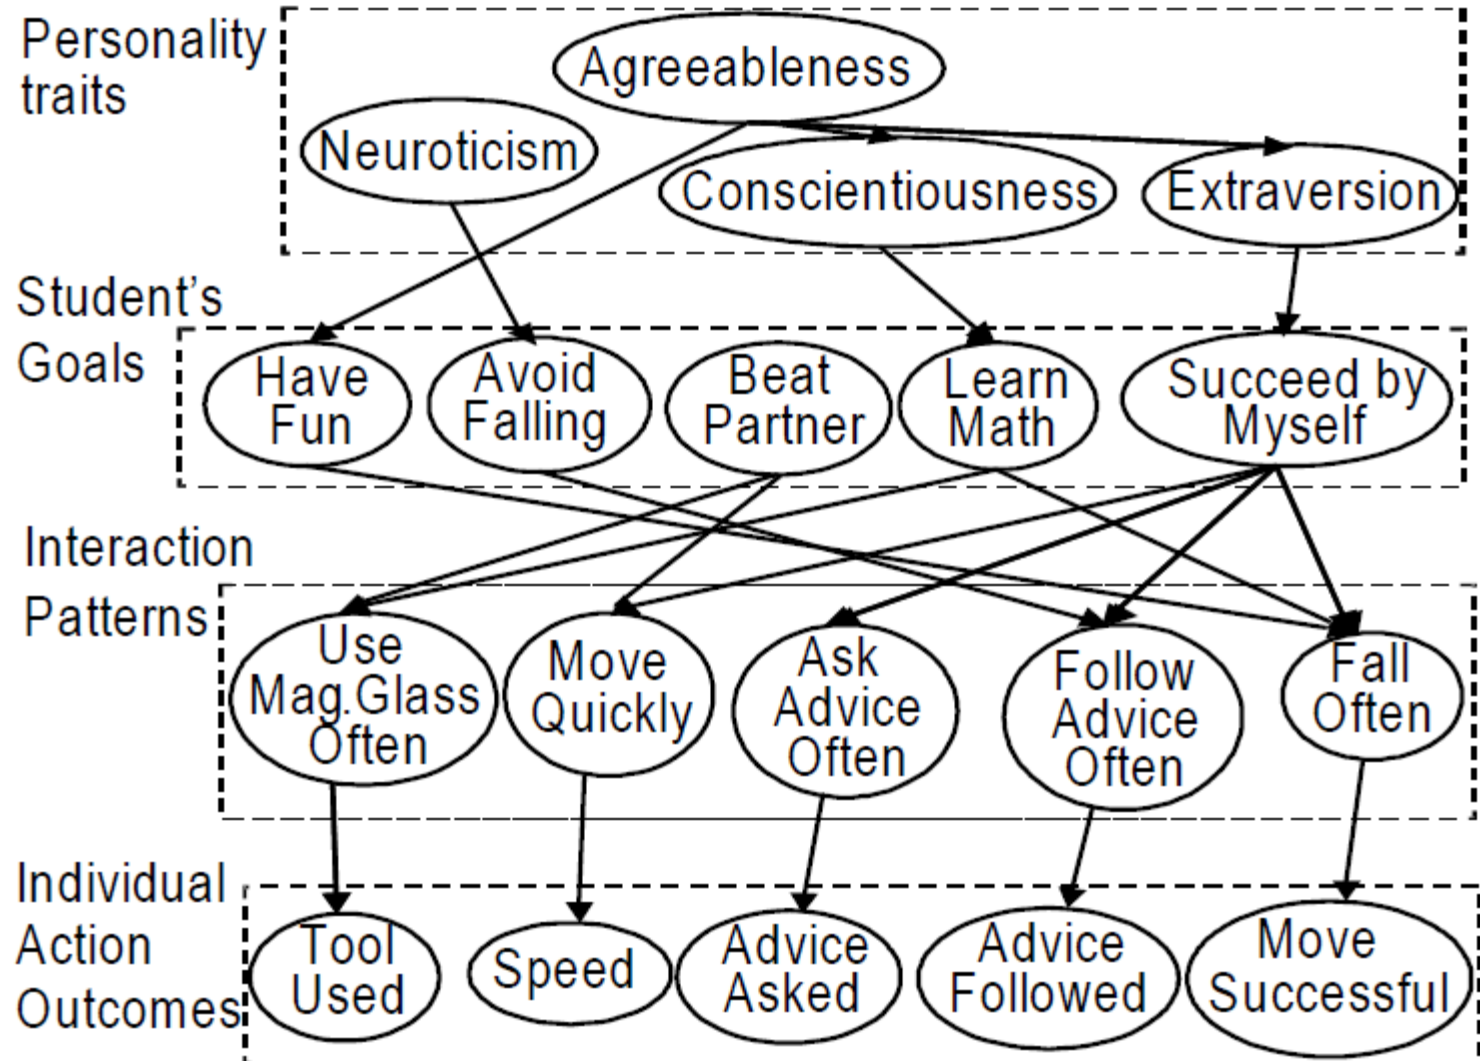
Personality traits

Agreeableness

Neuroticism

Conscientiousness

Extraversion

Student's Goals

Have Fun

Avoid Falling

Beat Partner

Learn Math

Succeed by Myself

Interaction Patterns

Use Mag.Glass Often

Move Quickly

Ask Advice Often

Follow Advice Often

Fall Often

Individual Action Outcomes

Tool Used

Speed

Advice Asked

Advice Followed

Move Successful